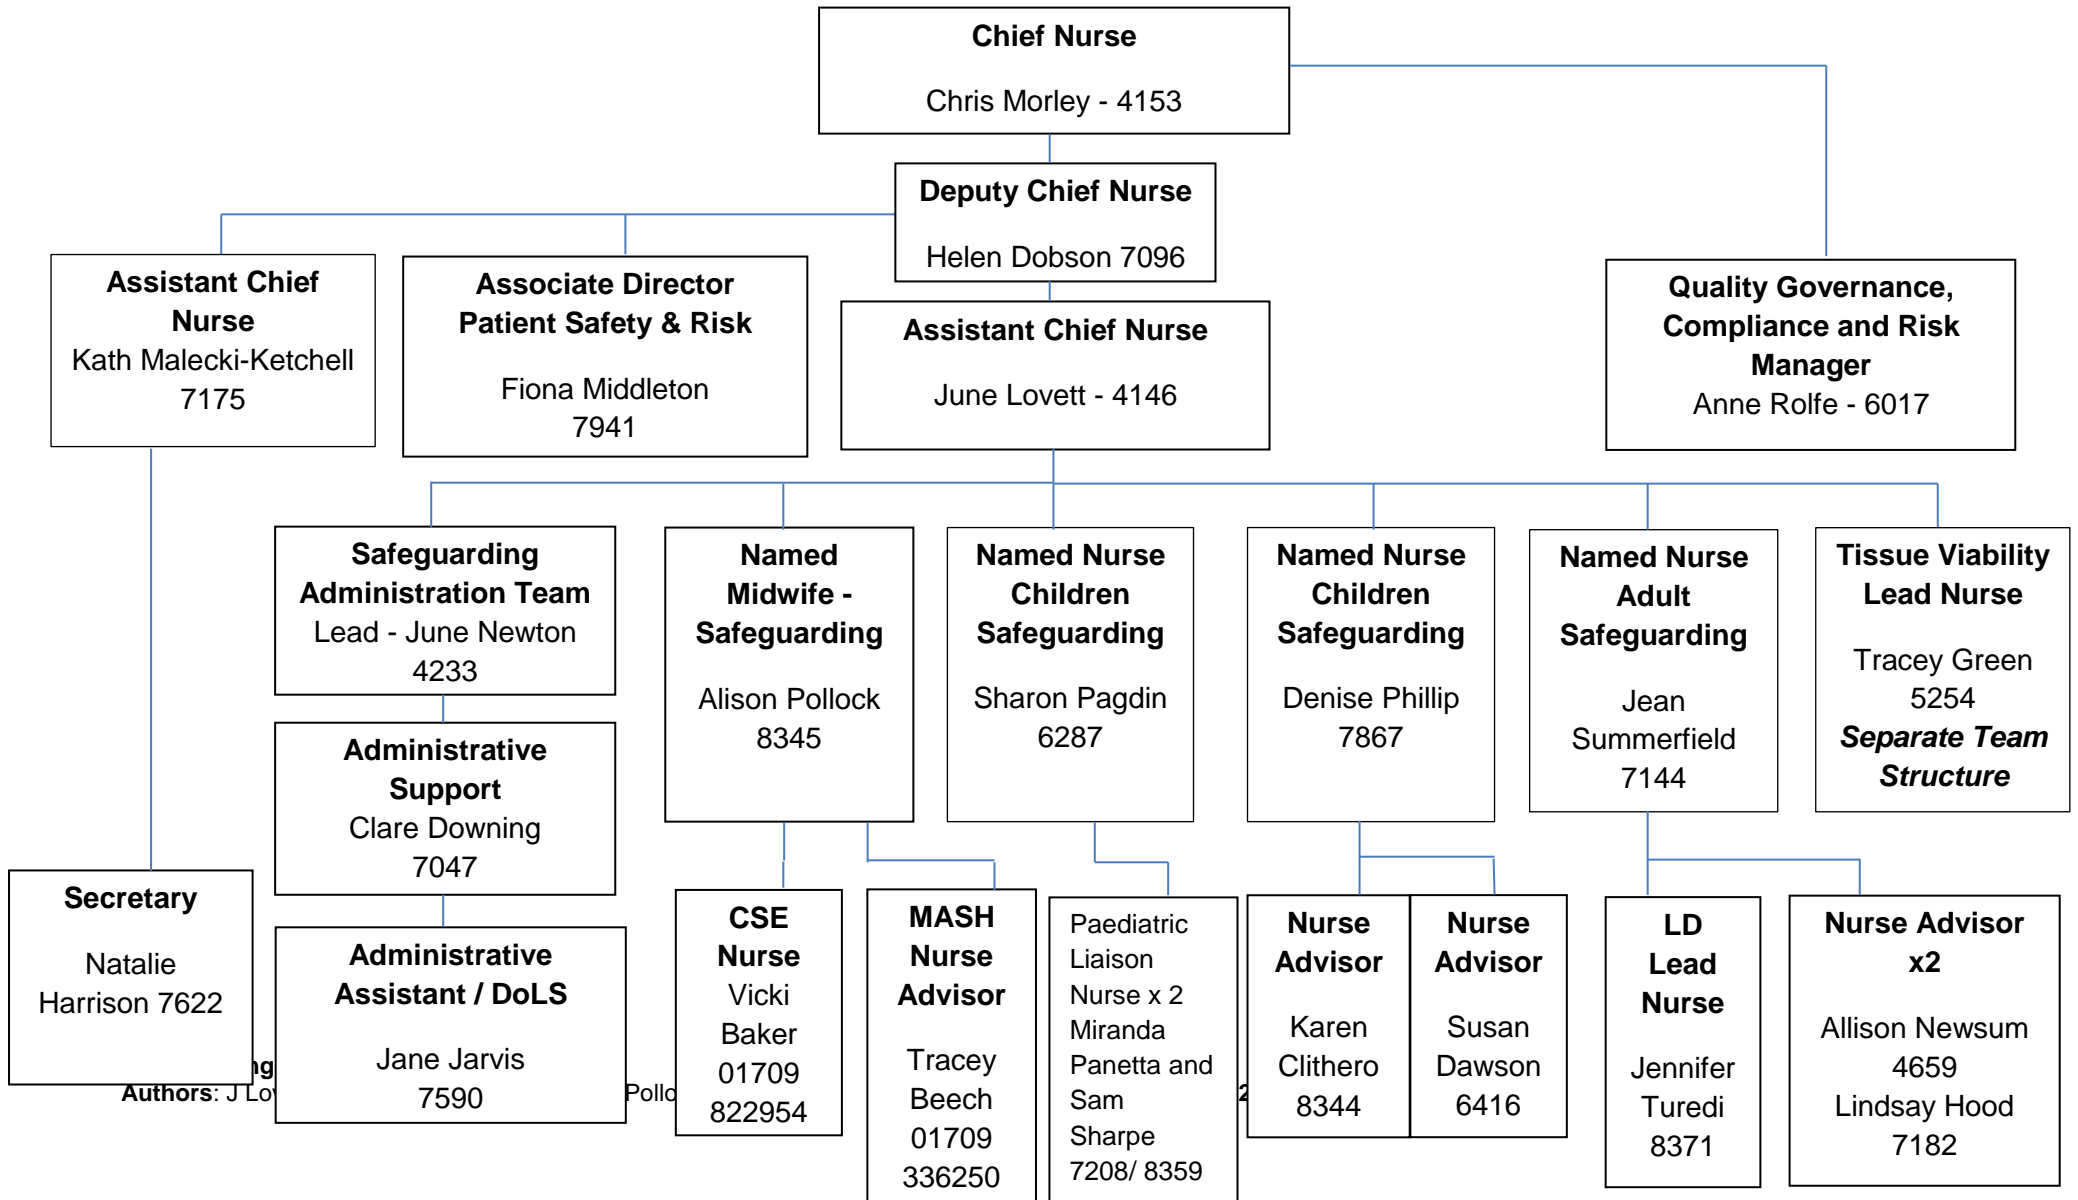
Chief Nurse

Chris Morley - 4153

Deputy Chief Nurse

Helen Dobson 7096

Assistant Chief Nurse
Kath Malecki-Ketchell 7175

Associate Director Patient Safety & Risk

Fiona Middleton 7941

Assistant Chief Nurse

June Lovett - 4146

Quality Governance, Compliance and Risk Manager
Anne Rolfe - 6017

Safeguarding Administration Team
Lead - June Newton 4233

Named Midwife - Safeguarding

Alison Pollock 8345

Named Nurse Children Safeguarding

Sharon Pagdin 6287

Named Nurse Children Safeguarding

Denise Phillip 7867

Named Nurse Adult Safeguarding

Jean Summerfield 7144

Tissue Viability Lead Nurse

Tracey Green 5254
***Separate Team Structure***

Administrative Support
Clare Downing 7047

Secretary

Natalie Harrison 7622

Administrative Assistant / DoLS

Jane Jarvis 7590

CSE Nurse
Vicki Baker 01709 822954

MASH Nurse Advisor

Tracey Beech 01709 336250

Paediatric Liaison Nurse x 2 Miranda Panetta and Sam Sharpe 7208/ 8359

Nurse Advisor

Karen Clithero 8344

Nurse Advisor

Susan Dawson 6416

LD Lead Nurse

Jennifer Turedi 8371

Nurse Advisor x2

Allison Newsum 4659
Lindsay Hood 7182

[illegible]ng
Authors: J Lo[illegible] Pollo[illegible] 2